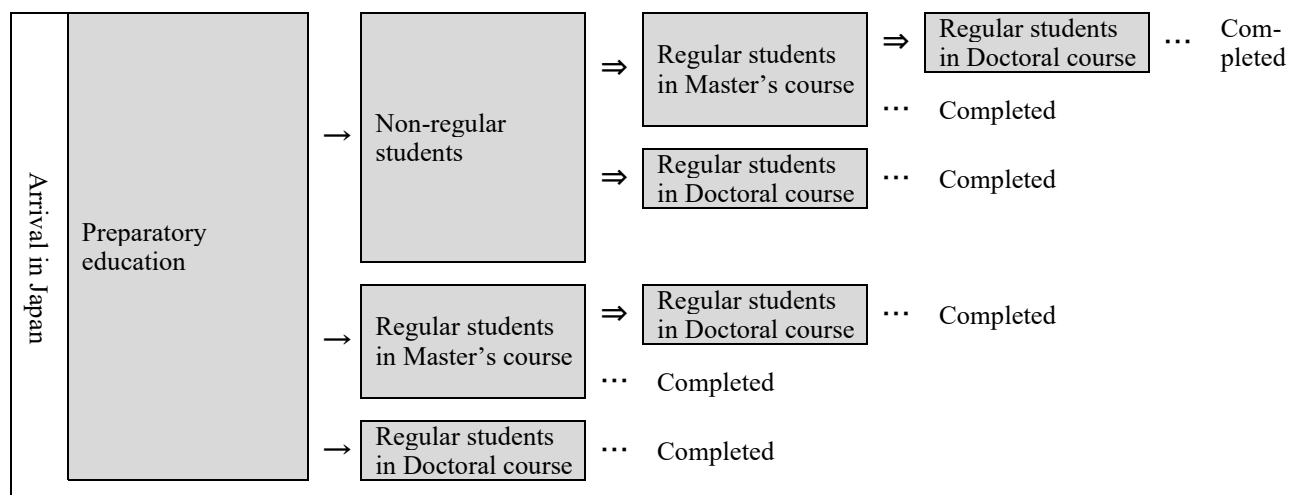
Arrival in Japan

Preparatory education

→ Non-regular students

⇒ Regular students in Master's course

⇒ Regular students in Doctoral course ⋯ Completed

⋯ Completed

⇒ Regular students in Doctoral course ⋯ Completed

→ Regular students in Master's course

⇒ Regular students in Doctoral course ⋯ Completed

⋯ Completed

→ Regular students in Doctoral course ⋯ Completed